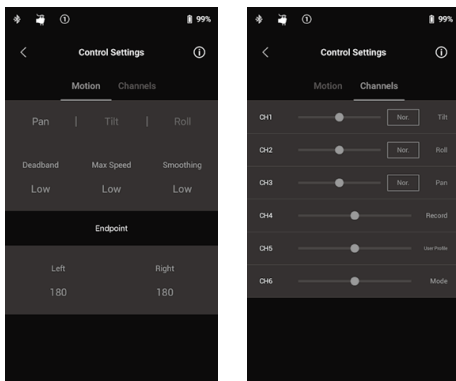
99%

Control Settings

Motion Channels

Pan | Tilt | Roll

Deadband Max Speed Smoothing

Low Low Low

Endpoint

Left Right

180 180

99%

Control Settings

Motion Channels

CH1 Nor. Tilt

CH2 Nor. Roll

CH3 Nor. Pan

CH4 Record

CH5 User Profile

CH6 Mode